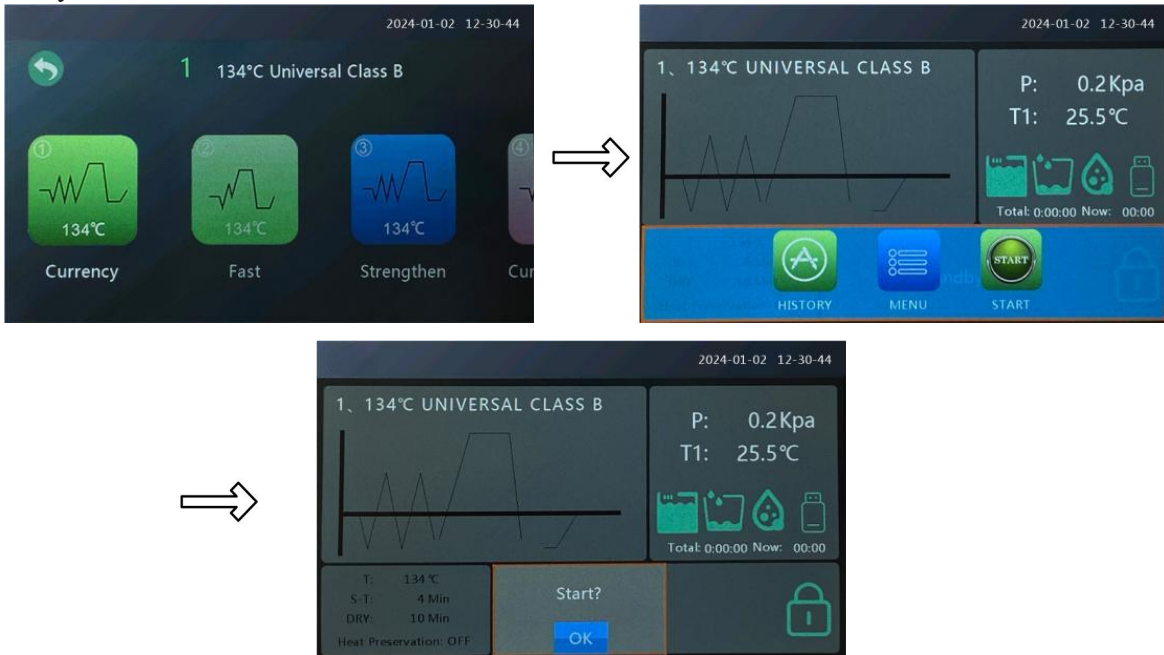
2024-01-02 12-30-44

1 134°C Universal Class B

① 134°C Currency

② 134°C Fast

③ 134°C Strengthen

④ Cur

2024-01-02 12-30-44

1、134°C UNIVERSAL CLASS B

P: 0.2Kpa
T1: 25.5°C

Total: 0:00:00 Now: 00:00

HISTORY MENU START

START

2024-01-02 12-30-44

1、134°C UNIVERSAL CLASS B

P: 0.2Kpa
T1: 25.5°C

Total: 0:00:00 Now: 00:00

T: 134°C
S-T: 4 Min
DRY: 10 Min
Heat Preservation: OFF

Start?

OK